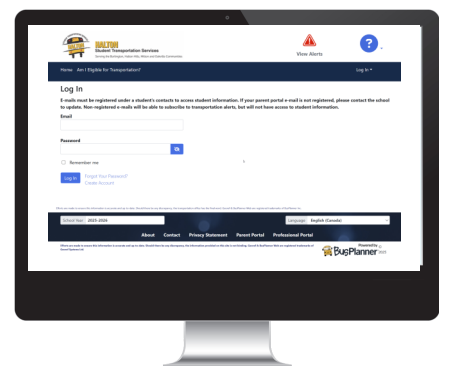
HALTON
Student Transportation Services
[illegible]

View Alerts

?

Home   Am I Eligible for Transportation?

Log In ▾

Log In

E-mails must be registered under a student's contacts to access student information. If your parent portal e-mail is not registered, please contact the school to update. Non-registered e-mails will be able to subscribe to transportation-alerts, but will not have access to student information.

Email

Password

Remember me

Log In   Forgot Your Password?
Create Account

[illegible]

School Year   2023-2024

Language   English (Canada)

About   Contact   Privacy Statement   Parent Portal   Professional Portal

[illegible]

Powered by
BusPlanner
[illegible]